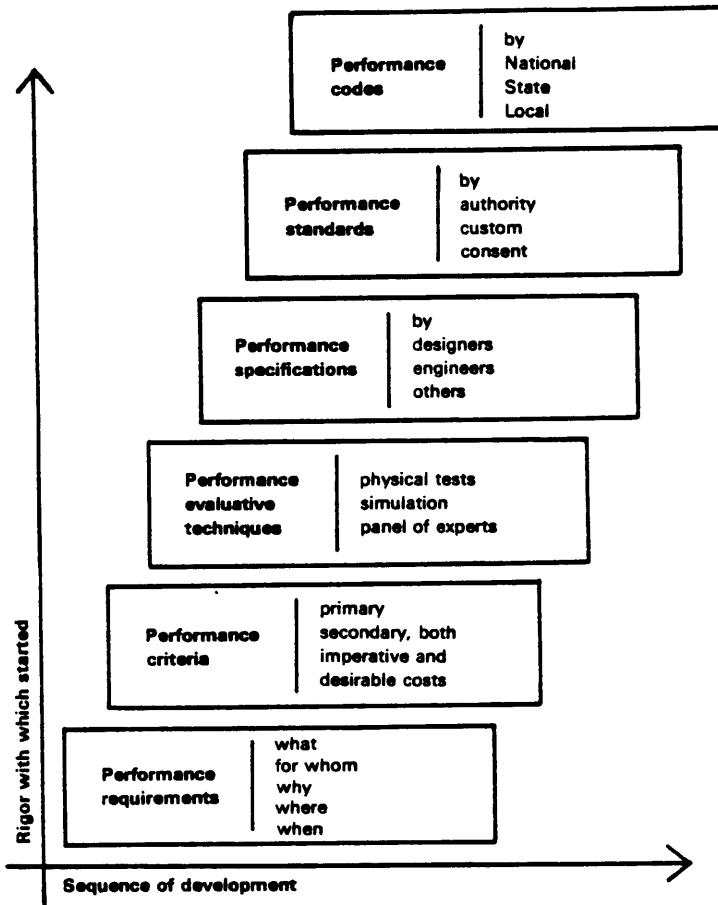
Performance codes | by National State Local

Performance standards | by authority custom consent

Performance specifications | by designers engineers others

Performance evaluative techniques | physical tests simulation panel of experts

Performance criteria | primary secondary, both imperative and desirable costs

Performance requirements | what for whom why where when

Rigor with which started

Sequence of development